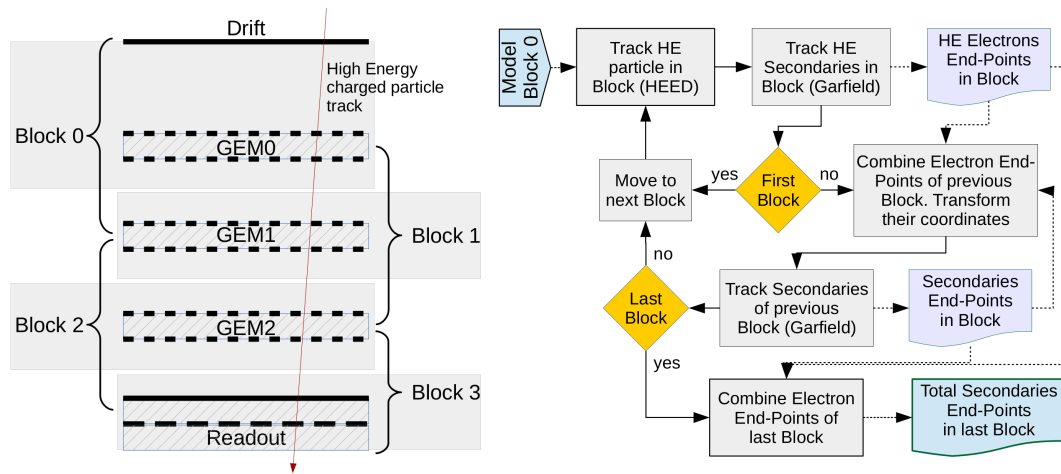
Drift

High Energy charged particle track

Block 0

GEM0

GEM1

Block 1

Block 2

GEM2

Block 3

Readout

Model Block 0

Track HE particle in Block (HEED)

Track HE Secondaries in Block (Garfield)

HE Electrons End-Points in Block

Move to next Block

yes

First Block

no

Combine Electron End-Points of previous Block. Transform their coordinates

no

Last Block

Track Secondaries of previous Block (Garfield)

Secondaries End-Points in Block

yes

Combine Electron End-Points of last Block

Total Secondaries End-Points in last Block